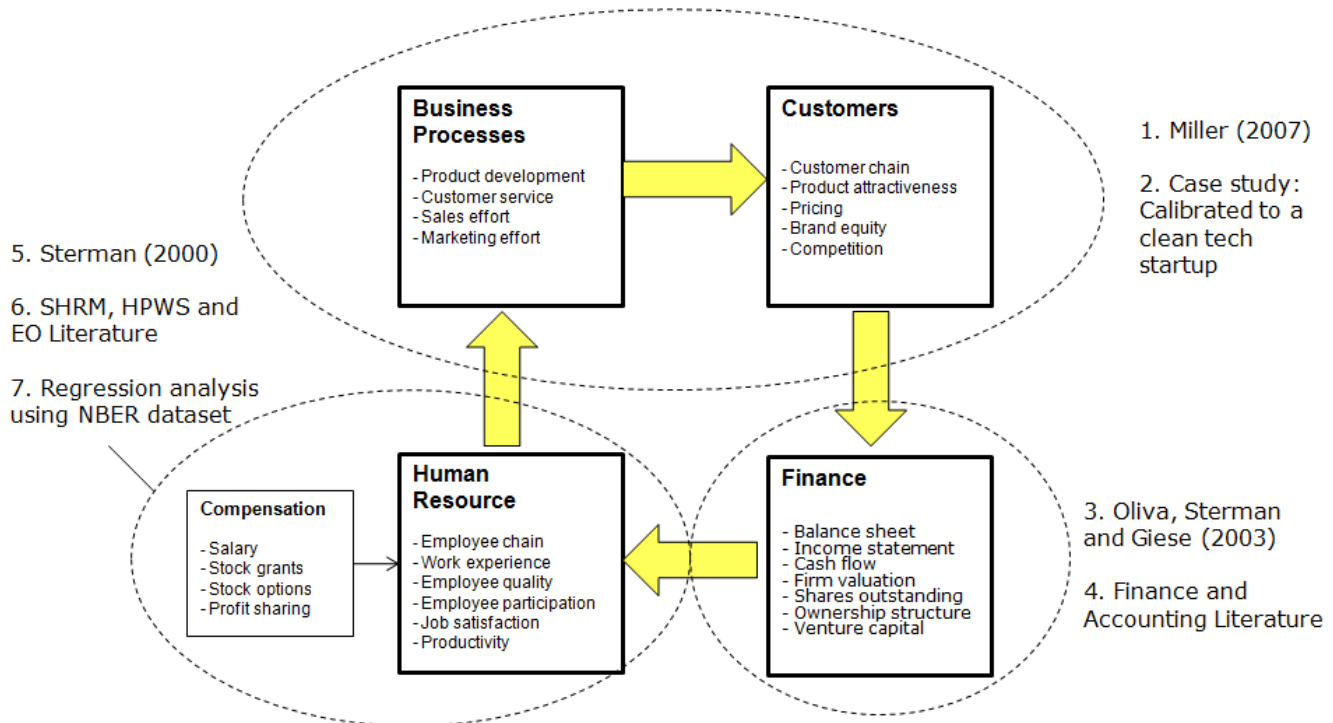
Business Processes

- Product development
- Customer service
- Sales effort
- Marketing effort

Customers

- Customer chain
- Product attractiveness
- Pricing
- Brand equity
- Competition

1. Miller (2007)

2. Case study: Calibrated to a clean tech startup

5. Sterman (2000)

6. SHRM, HPWS and EO Literature

7. Regression analysis using NBER dataset

Compensation

- Salary
- Stock grants
- Stock options
- Profit sharing

Human Resource

- Employee chain
- Work experience
- Employee quality
- Employee participation
- Job satisfaction
- Productivity

Finance

- Balance sheet
- Income statement
- Cash flow
- Firm valuation
- Shares outstanding
- Ownership structure
- Venture capital

3. Oliva, Sterman and Giese (2003)

4. Finance and Accounting Literature